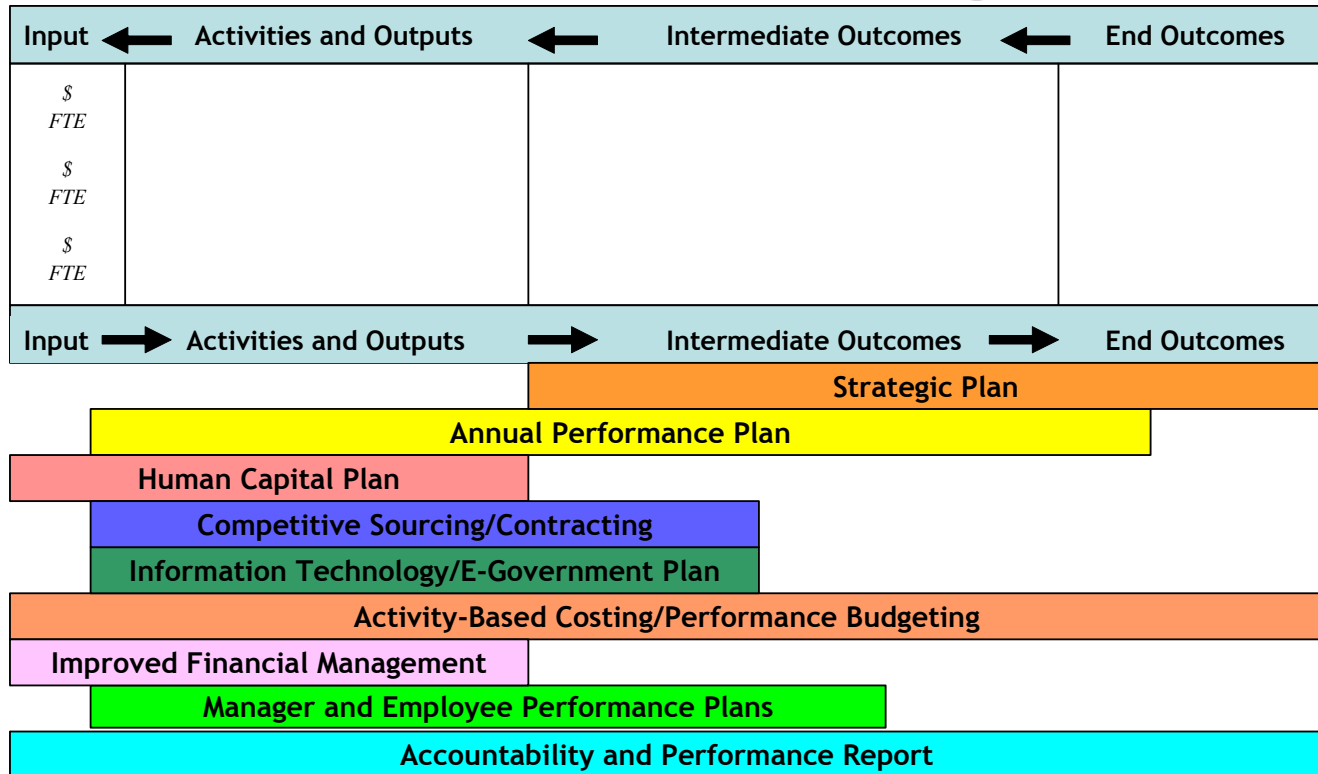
Input Activities and Outputs Intermediate Outcomes End Outcomes

$
FTE

$
FTE

$
FTE

Input Activities and Outputs Intermediate Outcomes End Outcomes

Strategic Plan

Annual Performance Plan

Human Capital Plan

Competitive Sourcing/Contracting

Information Technology/E-Government Plan

Activity-Based Costing/Performance Budgeting

Improved Financial Management

Manager and Employee Performance Plans

Accountability and Performance Report